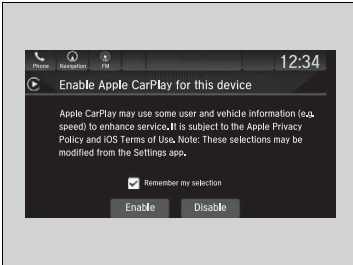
Phone Navigation FM

12:34

Enable Apple CarPlay for this device

Apple CarPlay may use some user and vehicle information (e.g. speed) to enhance service. It is subject to the Apple Privacy Policy and iOS Terms of Use. Note: These selections may be modified from the Settings app.

Remember my selection

Enable

Disable